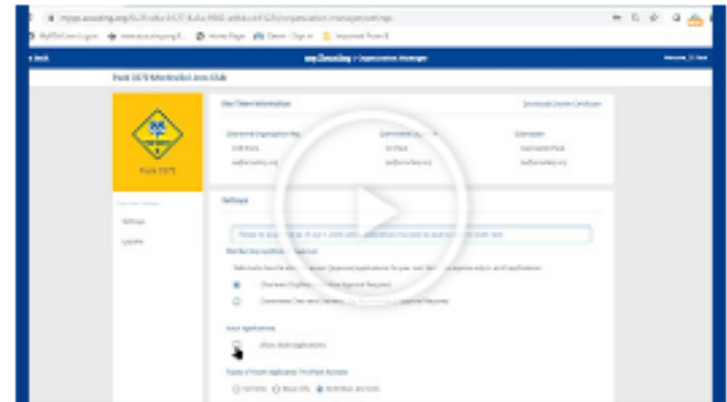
my.scouting.org/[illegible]/organization-manager/settings

MyBSA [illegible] | www.scouting.org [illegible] | Home Page | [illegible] | Imported From IE

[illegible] Back | my.Scouting > Organization Manager | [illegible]

Pack 1575 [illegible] Club

Pack 1575

Unit Details | Settings | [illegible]

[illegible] Information | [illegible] Certificate

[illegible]

Settings

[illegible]

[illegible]

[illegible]

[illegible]

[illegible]

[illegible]